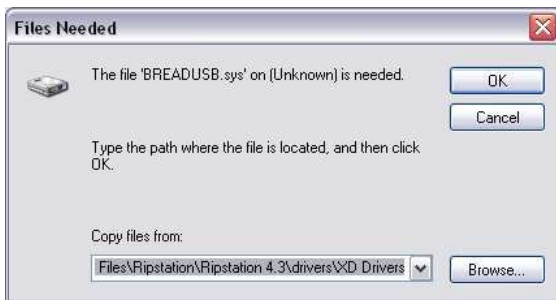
Files Needed

The file 'BREADUSB.sys' on (Unknown) is needed.

OK

Cancel

Type the path where the file is located, and then click OK.

Copy files from:

Files\Ripstation\Ripstation 4.3\drivers\XD Drivers

Browse...